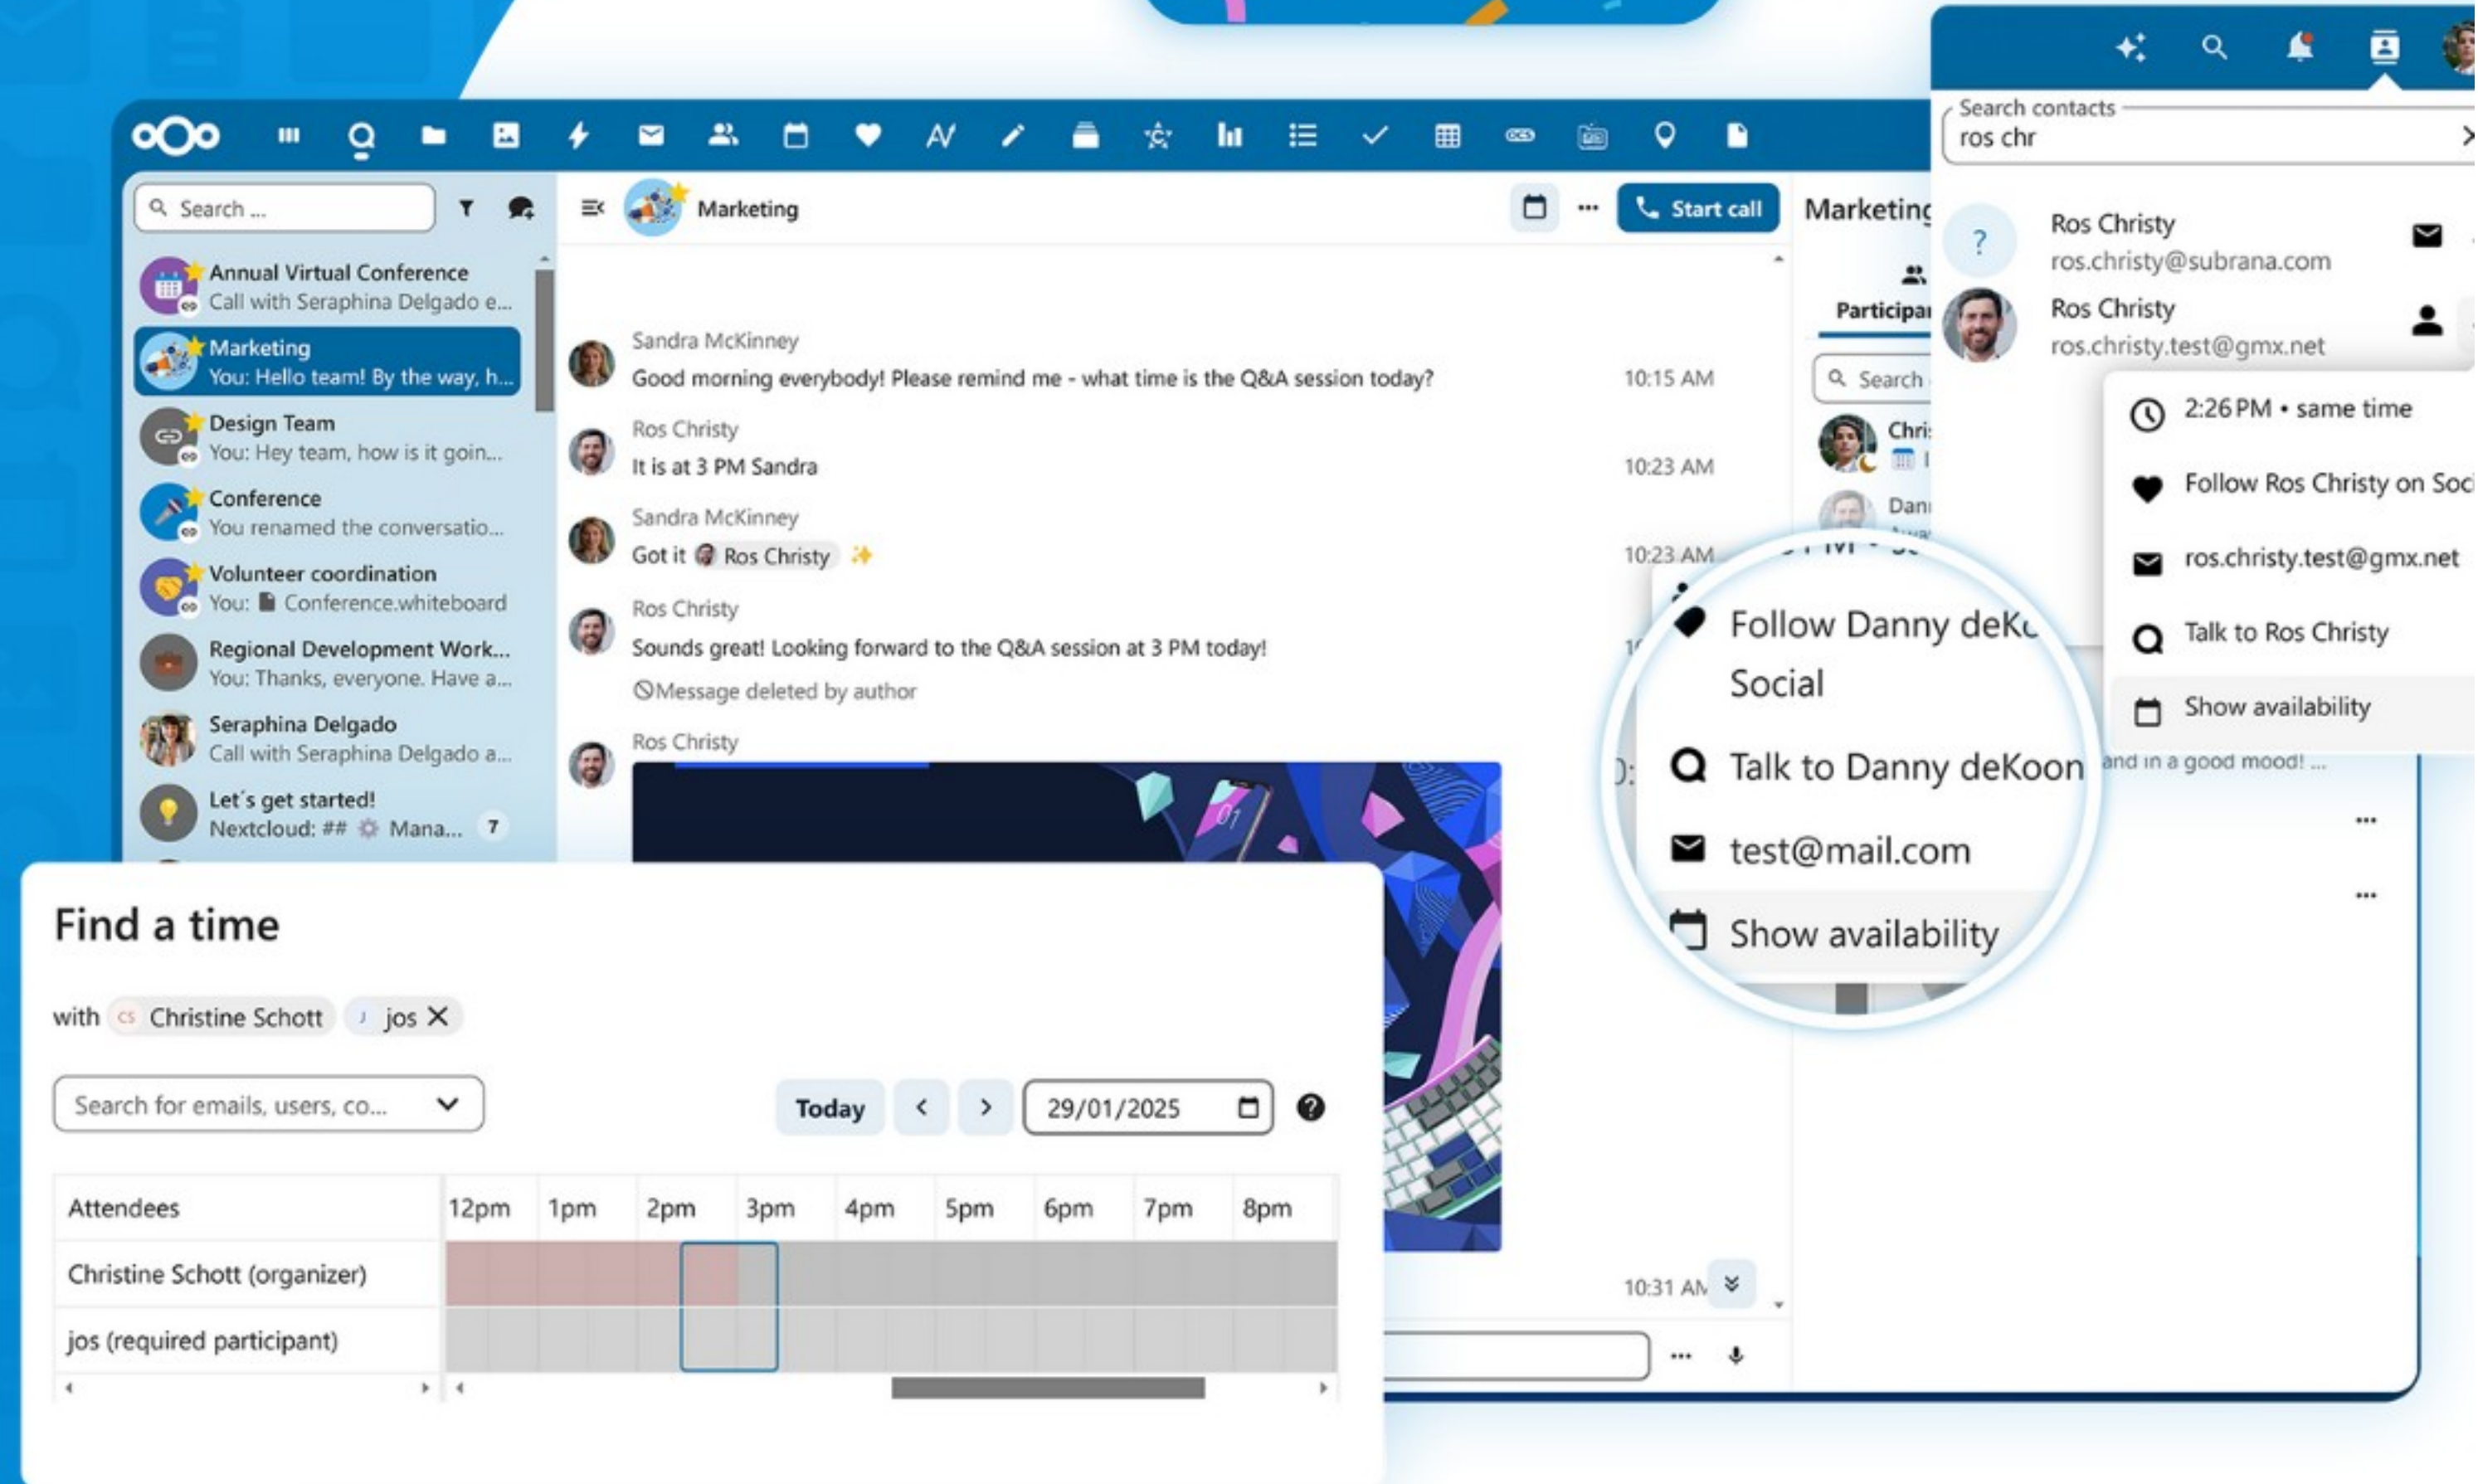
Search ...

Annual Virtual Conference
Call with Seraphina Delgado e...

Marketing
You: Hello team! By the way, h...

Design Team
You: Hey team, how is it goin...

Conference
You renamed the conversatio...

Volunteer coordination
You: Conference.whiteboard

Regional Development Work...
You: Thanks, everyone. Have a...

Seraphina Delgado
Call with Seraphina Delgado a...

Let´s get started!
Nextcloud: ## Mana... 7

Marketing

Start call

Sandra McKinney
Good morning everybody! Please remind me - what time is the Q&A session today? 10:15 AM

Ros Christy
It is at 3 PM Sandra 10:23 AM

Sandra McKinney
Got it Ros Christy 10:23 AM

Ros Christy
Sounds great! Looking forward to the Q&A session at 3 PM today!
Message deleted by author

Ros Christy

10:31 AM

Marketing
Participa
Search
Chri
Dan

Search contacts
ros chr

Ros Christy
ros.christy@subrana.com

Ros Christy
ros.christy.test@gmx.net

2:26 PM • same time
Follow Ros Christy on Soc
ros.christy.test@gmx.net
Talk to Ros Christy
Show availability

and in a good mood! ...

Follow Danny deKo
Social
Talk to Danny deKoon
test@mail.com
Show availability

Find a time

with Christine Schott jos

Search for emails, users, co...

Today 29/01/2025

| Attendees | 12pm | 1pm | 2pm | 3pm | 4pm | 5pm | 6pm | 7pm | 8pm |
|---|---|---|---|---|---|---|---|---|---|
| Christine Schott (organizer) | | | | | | | | | |
| jos (required participant) | | | | | | | | | |